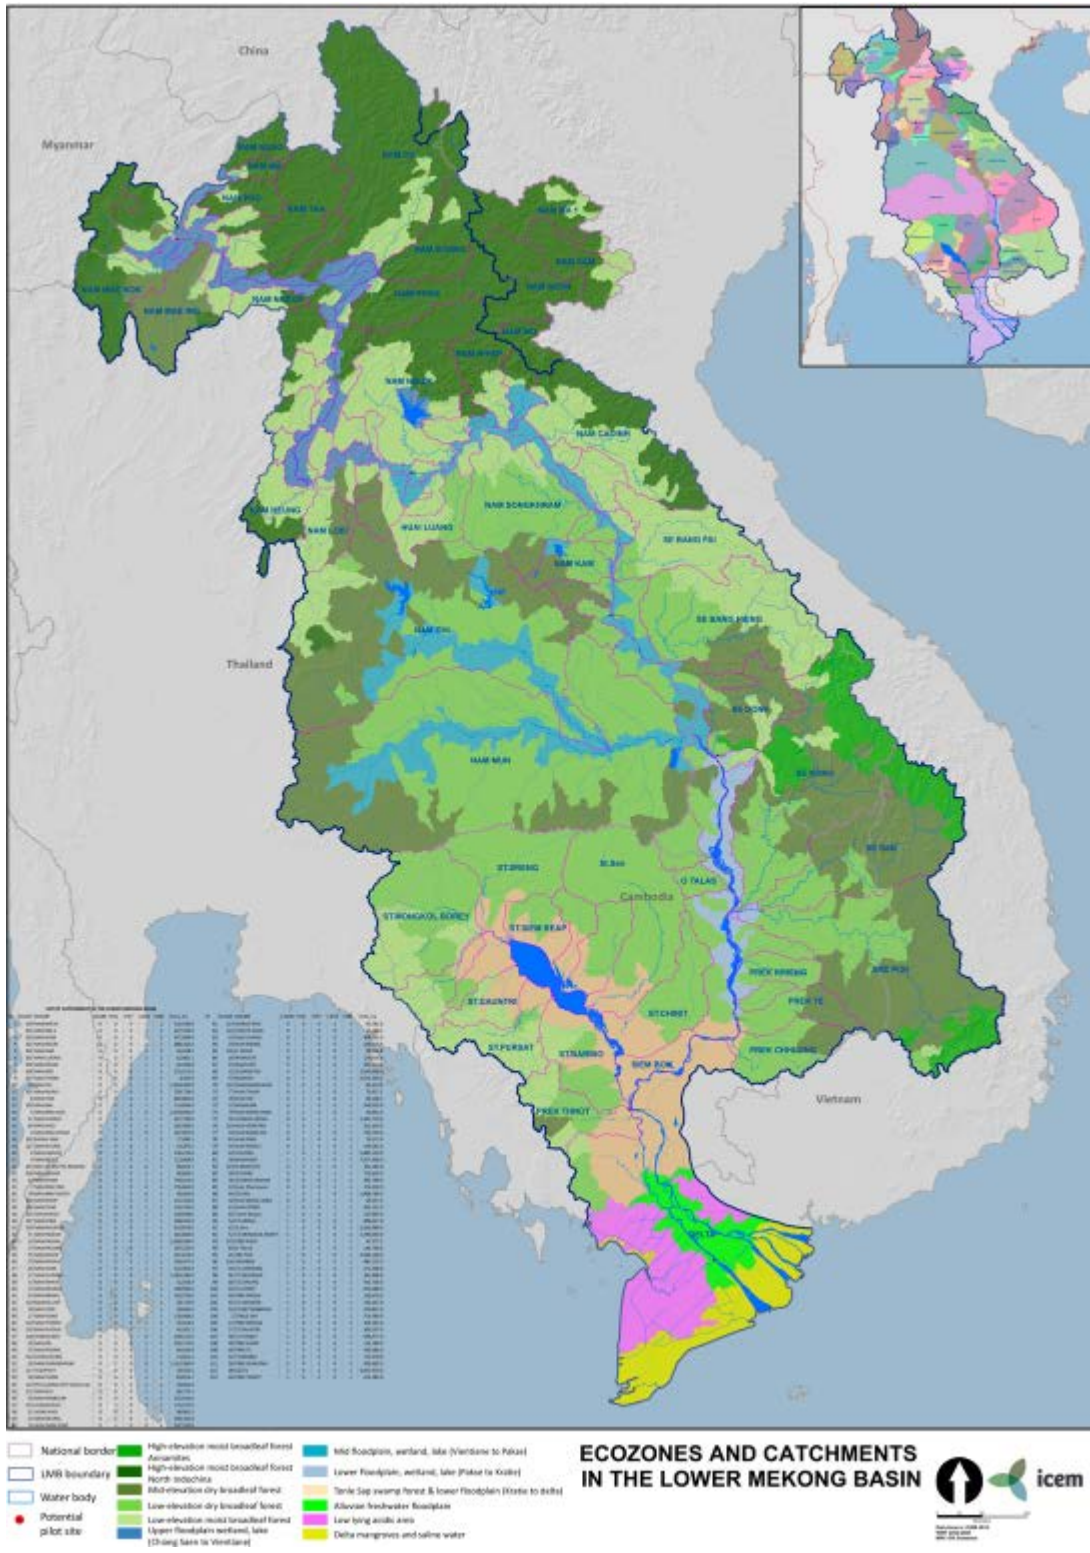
China

Myanmar

Thailand

Cambodia

Vietnam

NAM MAE KOK

NAM MAE ING

NAM NGUM

NAM LOEI

NAM HEUANG

NAM CHI

NAM MUN

NAM SONGKHRAM

NAM KAM

SE BANG FAI

SE BANG HIENG

SE DONE

SE KONG

SE SAN

SRE POK

O TALAS

ST.SEN

ST.STRENG

ST.MONGKOL BOREY

ST.SIEM REAP

ST.SANGKER

ST.PURSAT

ST.CHINIT

PREK KRIENG

PREK TE

PREK CHHLONG

PREK THNOT

DELTA

National border

LMB boundary

Water body

Potential pilot site

High-elevation moist broadleaf forest Annamites

High-elevation moist broadleaf forest North Indochina

Mid-elevation dry broadleaf forest

Low-elevation dry broadleaf forest

Low-elevation moist broadleaf forest

Upper floodplain wetland, lake (Chiang Saen to Vientiane)

Mid floodplain, wetland, lake (Vientiane to Pakse)

Lower floodplain, wetland, lake (Pakse to Kratie)

Tonle Sap swamp forest & lower floodplain (Kratie to delta)

Alluvian freshwater floodplain

Low lying acidic area

Delta mangroves and saline water

ECOZONES AND CATCHMENTS IN THE LOWER MEKONG BASIN

icem